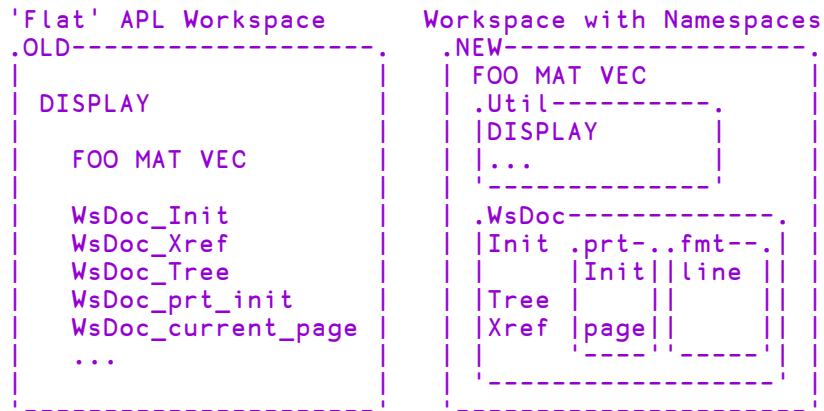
'Flat' APL Workspace

.OLD

DISPLAY

FOO MAT VEC

WsDoc_Init
WsDoc_Xref
WsDoc_Tree
WsDoc_prt_init
WsDoc_current_page
...

Workspace with Namespaces

.NEW

FOO MAT VEC

.Util
DISPLAY
...

.WsDoc
Init
Tree
Xref

.prt
Init
page

.fmt
line